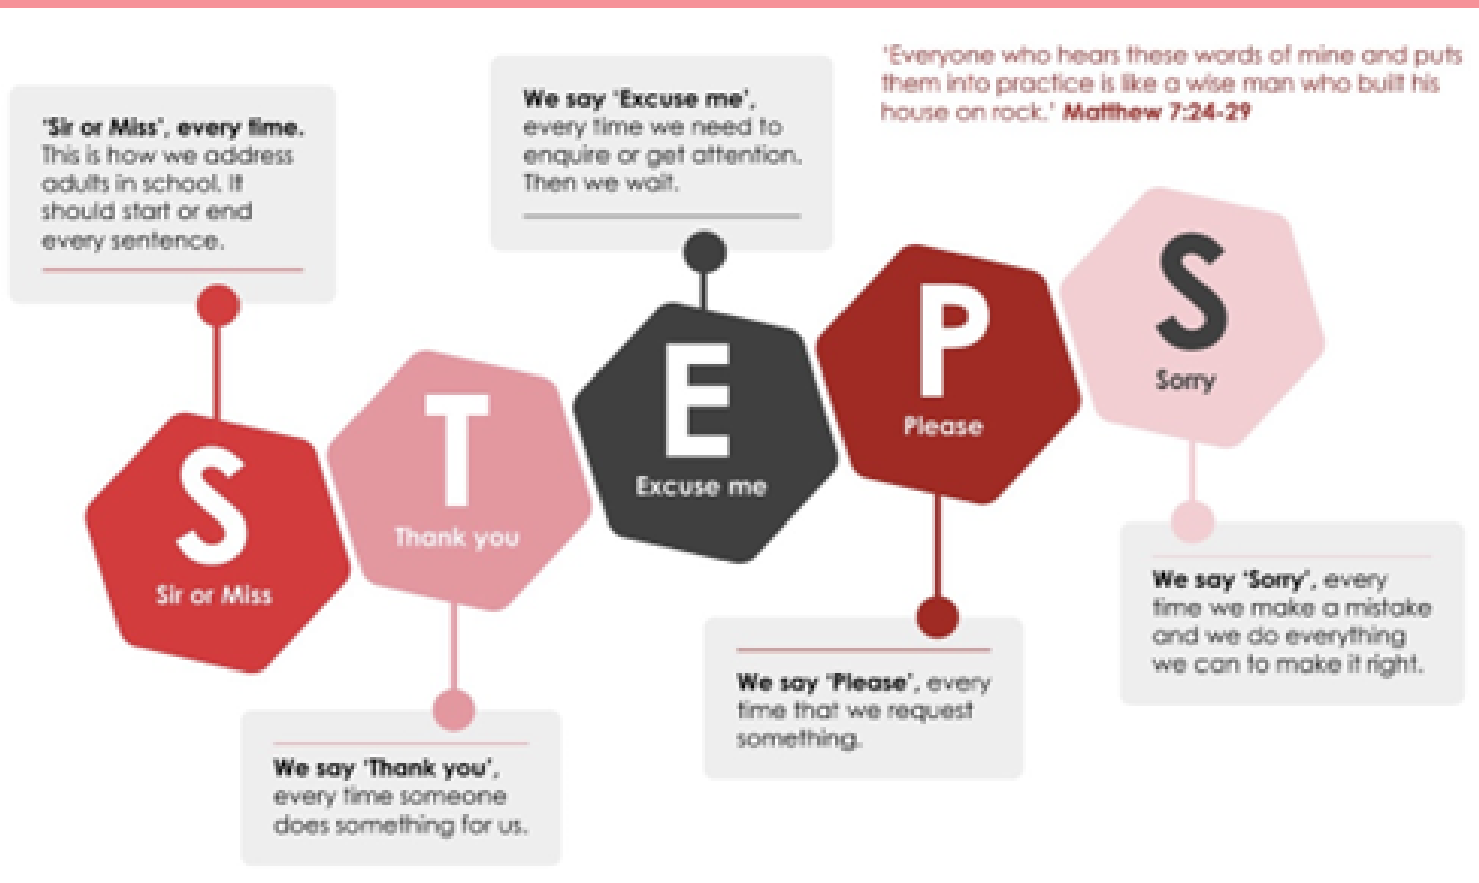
'Everyone who hears these words of mine and puts them into practice is like a wise man who built his house on rock.' Matthew 7:24-29

'Sir or Miss', every time. This is how we address adults in school. It should start or end every sentence.

We say 'Excuse me', every time we need to enquire or get attention. Then we wait.

S
Sir or Miss

T
Thank you

E
Excuse me

P
Please

S
Sorry

We say 'Thank you', every time someone does something for us.

We say 'Please', every time that we request something.

We say 'Sorry', every time we make a mistake and we do everything we can to make it right.